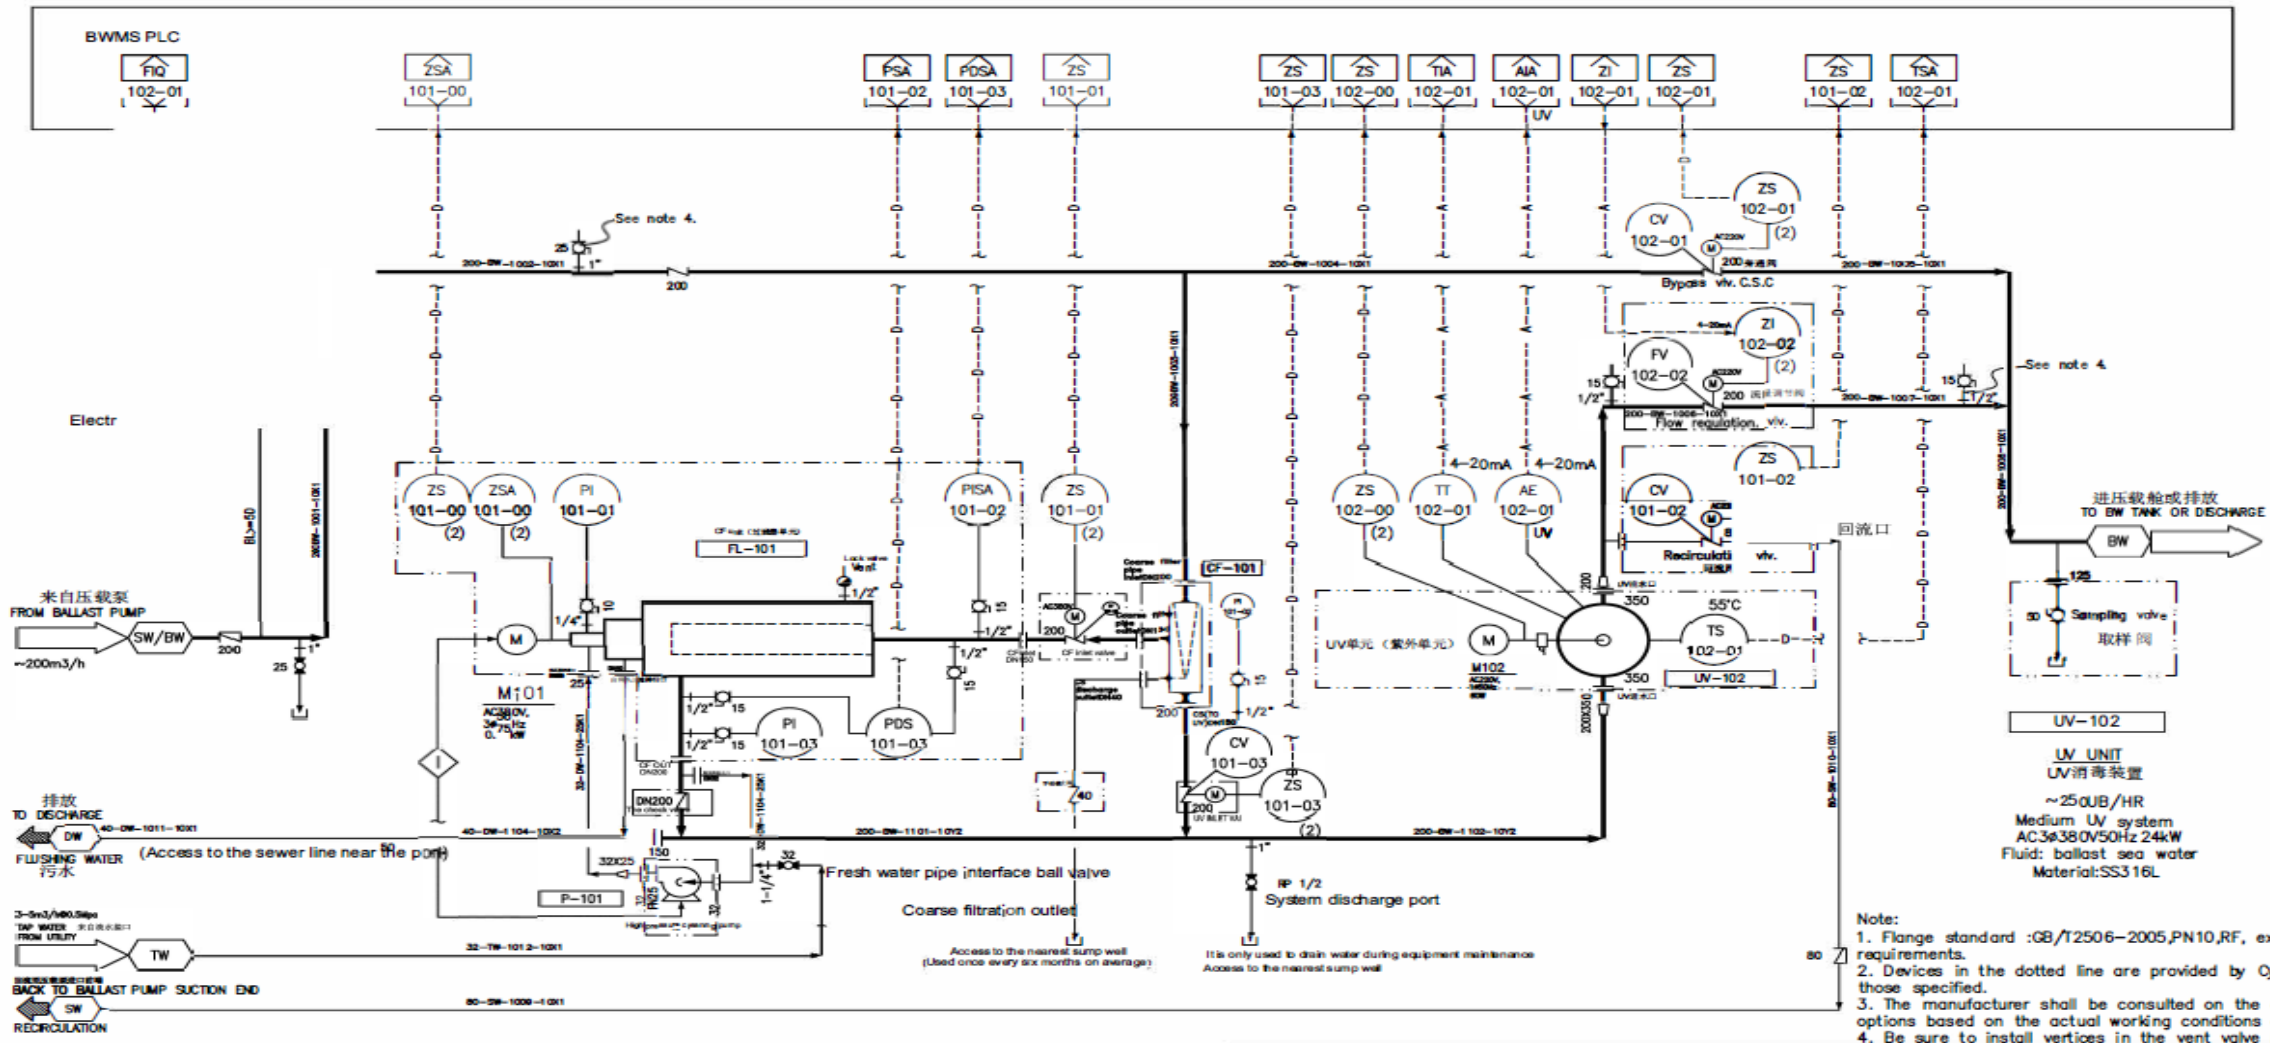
BWMS PLC

FIQ 102-01
ZSA 101-00
PSA 101-02
PDSA 101-03
ZS 101-01
ZS 101-03
ZS 102-00
TIA 102-01
AIA 102-01 UV
ZI 102-01
ZS 102-01
ZS 101-02
TSA 102-01

See note 4.
25
1"
200-BW-1002-10X1
200
200-BW-1004-10X1
200-BW-1005-10X1

CV 102-01
ZS 102-01
AC220V
(2)
200
Bypass vlv. C.S.C

ZI 102-02
4-20mA
FV 102-02
AC220V
(2)
200
Flow regulation vlv.
15
1/2"
200-BW-1006-10X1
200-BW-1007-10X1
15
1/2"
See note 4.

Electr

ZS 101-00 (2)
ZSA 101-00 (2)
PI 101-01
PISA 101-02
ZS 101-01 (2)

CF inlet
FL-101
Lock valve
Vent
1/2"

ZS 102-00 (2)
TT 102-01
4-20mA
AE 102-01 UV
4-20mA
ZS 101-02
CV 101-02
Recirculati vlv.
回流口

进压载舱或排放
TO BW TANK OR DISCHARGE
BW
125
50 Sampling valve
取样阀

来自压载泵
FROM BALLAST PUMP
SW/BW
200
~200m3/h
25
1"
BL=50

M 101
AC380V, 3Φ, 50Hz 0.75kW
M
1/4"
10
15
1/2"
1/2"
1/2"
15
1/2" 15
1/2" 15
PI 101-03
PDS 101-03
200

CF-101
Coarse filter
200
1/2"
15
CV 101-03
ZS 101-03 (2)
200

UV单元（紫外单元）
M
M102
AC220V
350
55°C
TS 102-01
UV-102
350
200
200X350

UV-102
UV UNIT
UV消毒装置
~250UB/HR
Medium UV system
AC3Φ380V50Hz 24kW
Fluid: ballast sea water
Material:SS316L

排放
TO DISCHARGE
DW
40-DW-1011-10X1
40-DW-1104-10X2
FLUSHING WATER
污水
(Access to the sewer line near the port)
50
DN200
40
200-BW-1101-10Y2
200-BW-1102-10Y2
1"
150
32X25
32
P-101
1-1/4"
Fresh water pipe interface ball valve
Coarse filtration outlet
RP 1/2
System discharge port

TAP WATER
FROM UTILITY
TW
32-TW-1012-10X1
BACK TO BALLAST PUMP SUCTION END
SW
RECIRCULATION
80-SW-1009-10X1
80

Access to the nearest sump well
(Used once every six months on average)
It is only used to drain water during equipment maintenance
Access to the nearest sump well

Note:
1. Flange standard :GB/T2506-2005,PN10,RF, e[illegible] requirements.
2. Devices in the dotted line are provided by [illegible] those specified.
3. The manufacturer shall be consulted on the options based on the actual working conditions
4. Be sure to install vertices in the vent valve